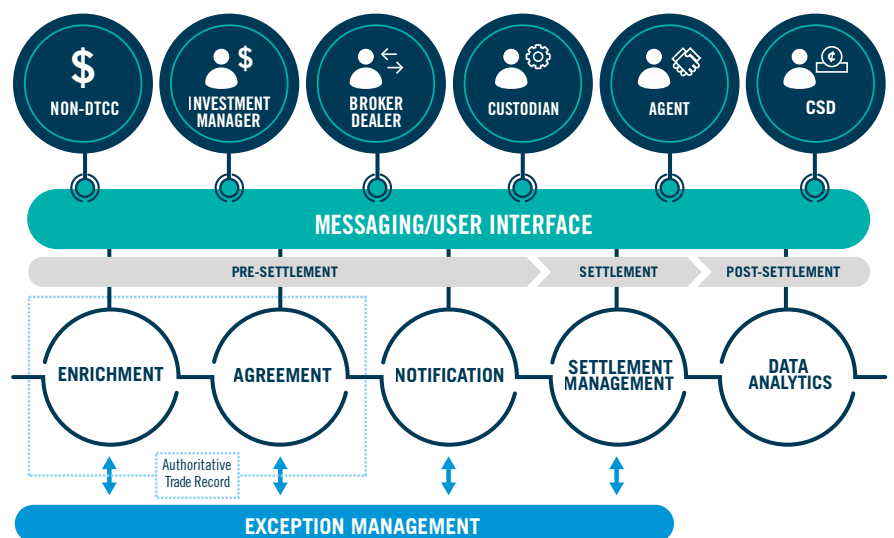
NON-DTCC

INVESTMENT MANAGER

BROKER DEALER

CUSTODIAN

AGENT

CSD

MESSAGING/USER INTERFACE

PRE-SETTLEMENT

SETTLEMENT

POST-SETTLEMENT

ENRICHMENT

AGREEMENT

NOTIFICATION

SETTLEMENT MANAGEMENT

DATA ANALYTICS

Authoritative Trade Record

EXCEPTION MANAGEMENT